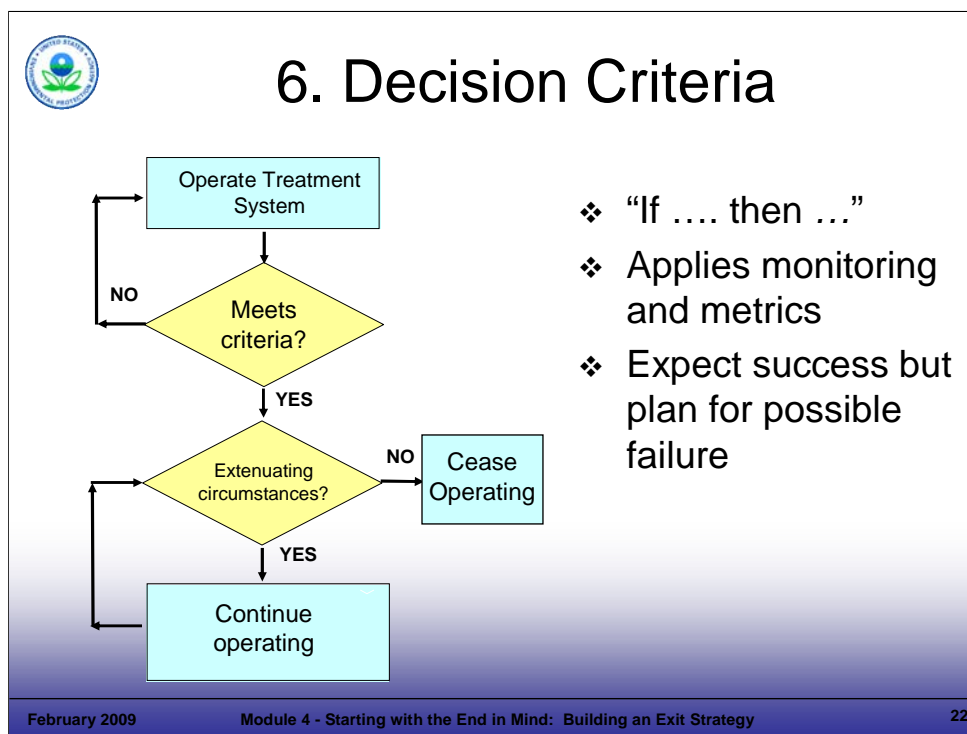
UNITED STATES ENVIRONMENTAL PROTECTION AGENCY

6. Decision Criteria

Operate Treatment System

NO

Meets criteria?

YES

Extenuating circumstances?

NO

Cease Operating

YES

Continue operating

❖ "If …. then …"

❖ Applies monitoring and metrics

❖ Expect success but plan for possible failure

February 2009 Module 4 - Starting with the End in Mind: Building an Exit Strategy 22